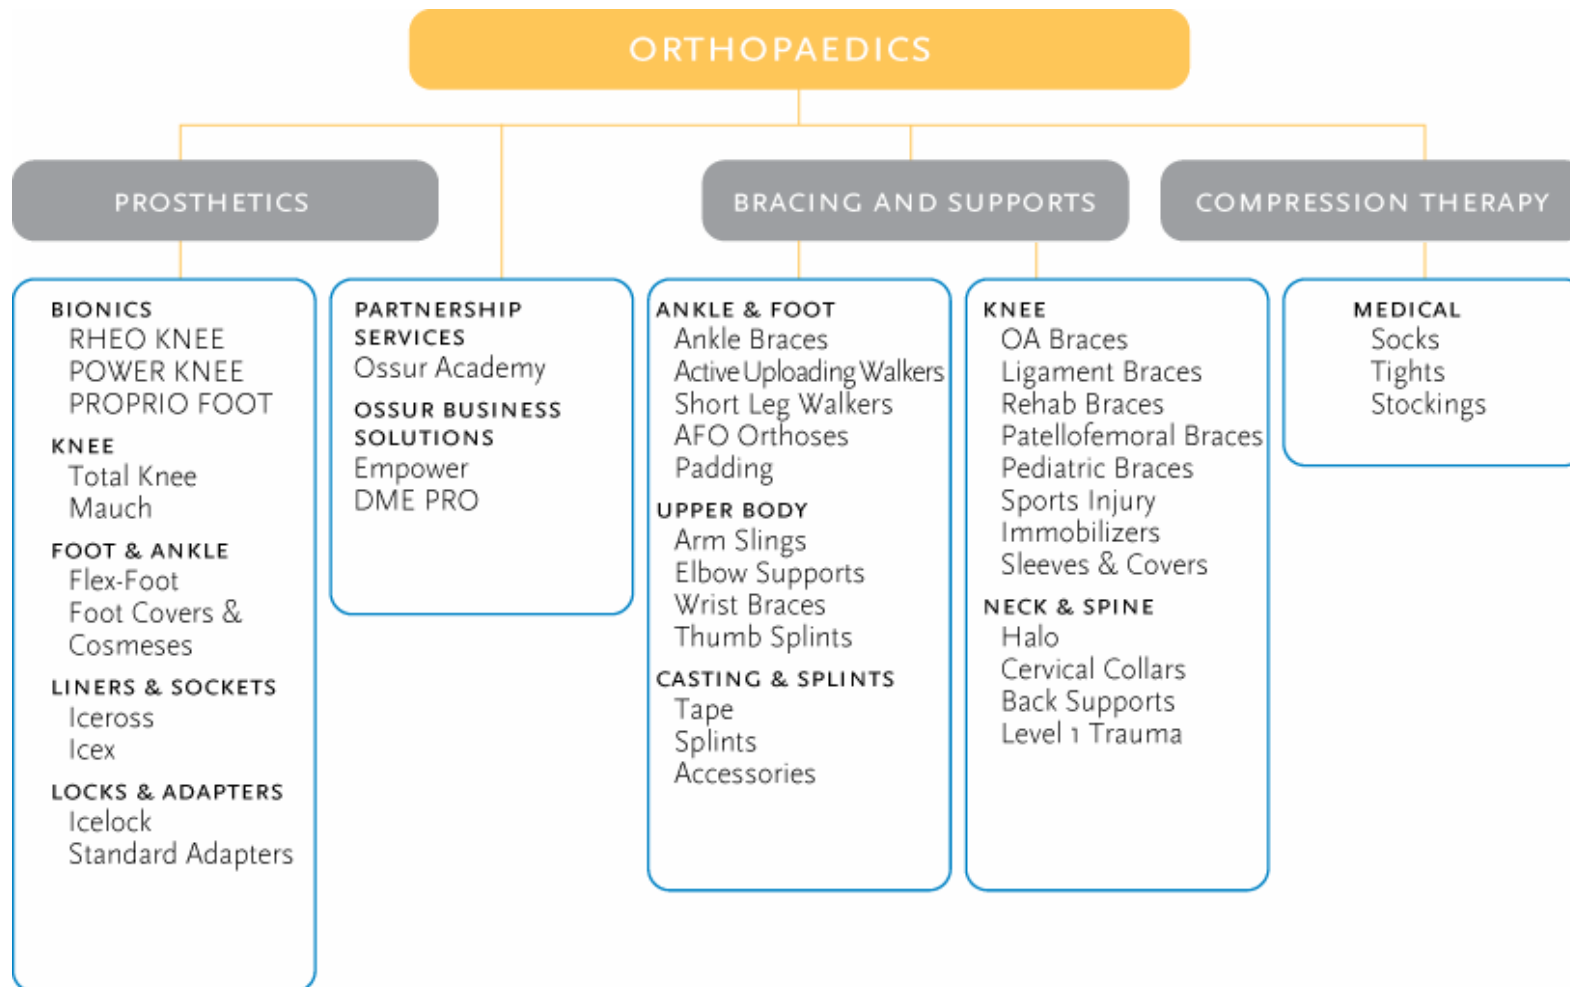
ORTHOPAEDICS

PROSTHETICS

BRACING AND SUPPORTS

COMPRESSION THERAPY

BIONICS
RHEO KNEE
POWER KNEE
PROPRIO FOOT

KNEE
Total Knee
Mauch

FOOT & ANKLE
Flex-Foot
Foot Covers & Cosmeses

LINERS & SOCKETS
Iceross
Icex

LOCKS & ADAPTERS
Icelock
Standard Adapters

PARTNERSHIP SERVICES
Ossur Academy

OSSUR BUSINESS SOLUTIONS
Empower
DME PRO

ANKLE & FOOT
Ankle Braces
Active Uploading Walkers
Short Leg Walkers
AFO Orthoses
Padding

UPPER BODY
Arm Slings
Elbow Supports
Wrist Braces
Thumb Splints

CASTING & SPLINTS
Tape
Splints
Accessories

KNEE
OA Braces
Ligament Braces
Rehab Braces
Patellofemoral Braces
Pediatric Braces
Sports Injury
Immobilizers
Sleeves & Covers

NECK & SPINE
Halo
Cervical Collars
Back Supports
Level 1 Trauma

MEDICAL
Socks
Tights
Stockings